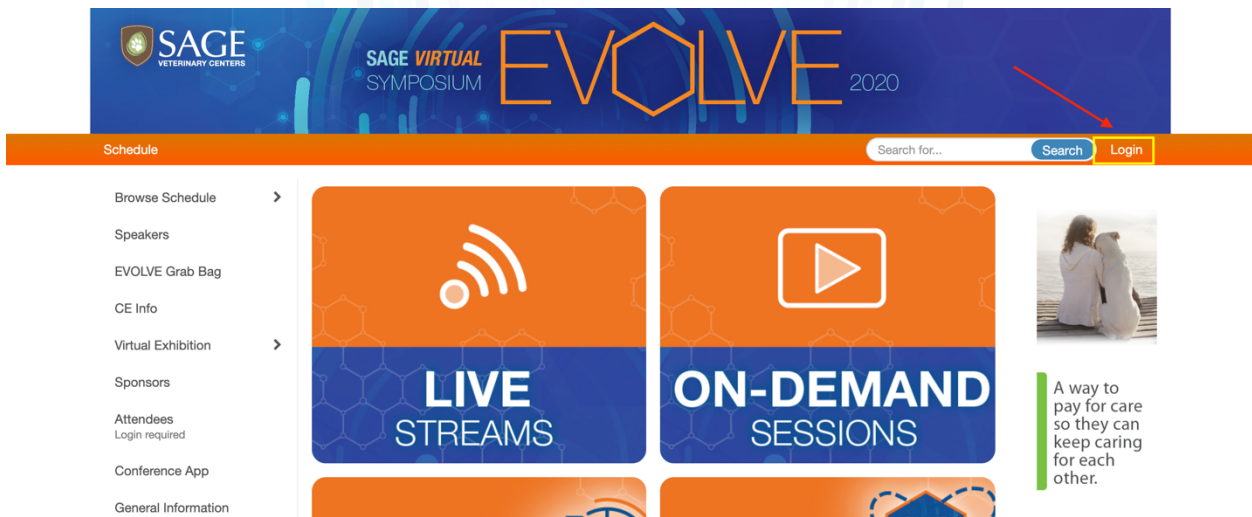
SAGE
VETERINARY CENTERS

SAGE VIRTUAL SYMPOSIUM EVOLVE 2020

Schedule

Search for...
Search
Login

Browse Schedule
Speakers
EVOLVE Grab Bag
CE Info
Virtual Exhibition
Sponsors
Attendees
Login required
Conference App
General Information

LIVE
STREAMS

ON-DEMAND
SESSIONS

A way to pay for care so they can keep caring for each other.